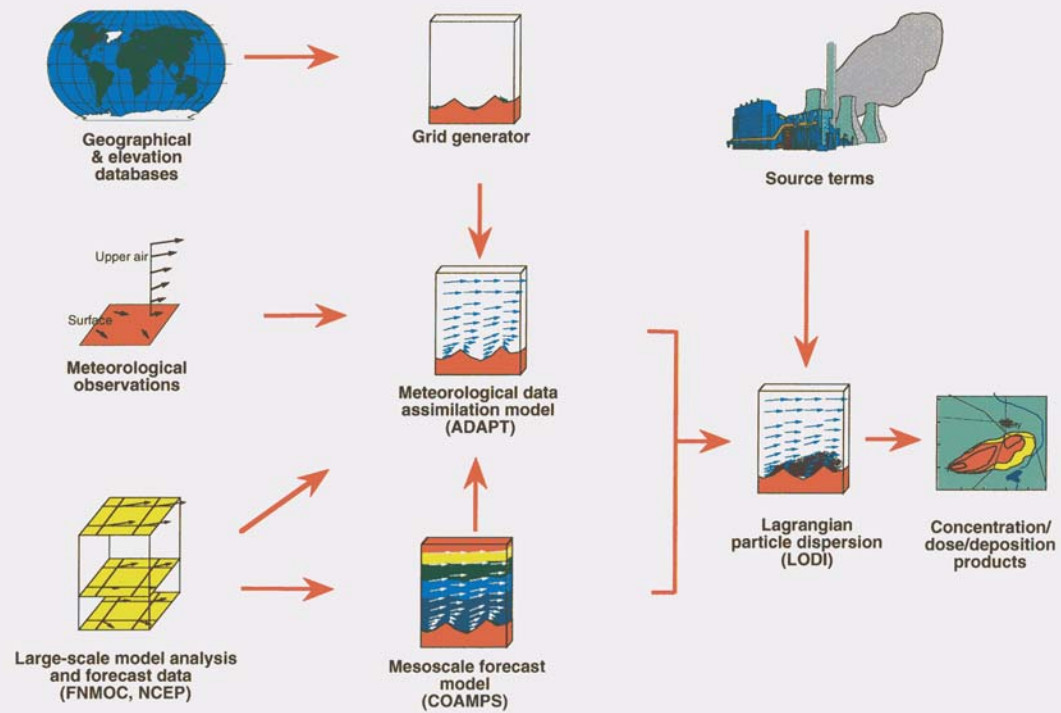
Geographical & elevation databases

Grid generator

Source terms

Upper air

Surface

Meteorological observations

Meteorological data assimilation model (ADAPT)

Lagrangian particle dispersion (LODI)

Concentration/ dose/deposition products

Large-scale model analysis and forecast data (FNMOC, NCEP)

Mesoscale forecast model (COAMPS)